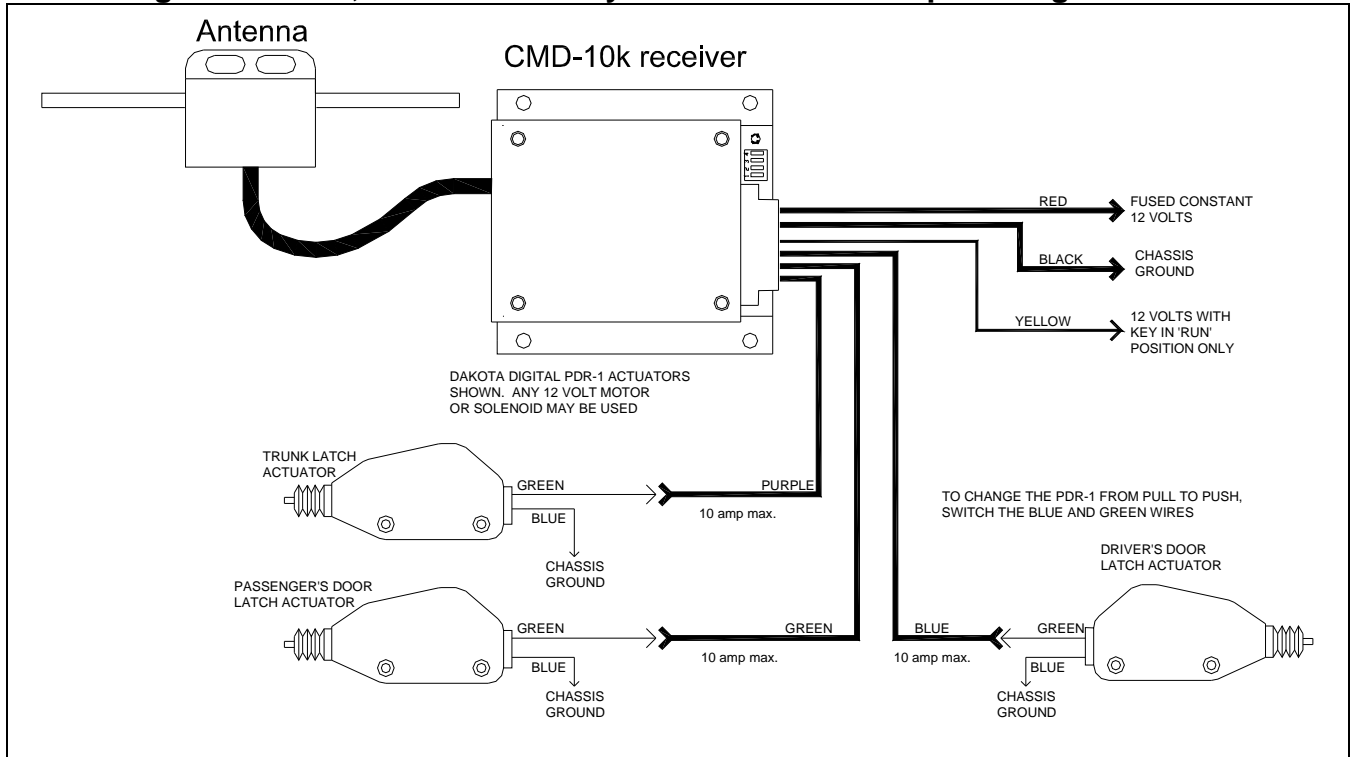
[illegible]

Antenna

CMD-10k receiver

RED
FUSED CONSTANT 12 VOLTS

BLACK
CHASSIS GROUND

YELLOW
12 VOLTS WITH KEY IN 'RUN' POSITION ONLY

DAKOTA DIGITAL PDR-1 ACTUATORS SHOWN. ANY 12 VOLT MOTOR OR SOLENOID MAY BE USED

TRUNK LATCH ACTUATOR
GREEN
BLUE
CHASSIS GROUND
PURPLE
10 amp max.

TO CHANGE THE PDR-1 FROM PULL TO PUSH, SWITCH THE BLUE AND GREEN WIRES

DRIVER'S DOOR LATCH ACTUATOR

PASSENGER'S DOOR LATCH ACTUATOR
GREEN
BLUE
CHASSIS GROUND
GREEN
10 amp max.

BLUE
10 amp max.
GREEN
BLUE
CHASSIS GROUND